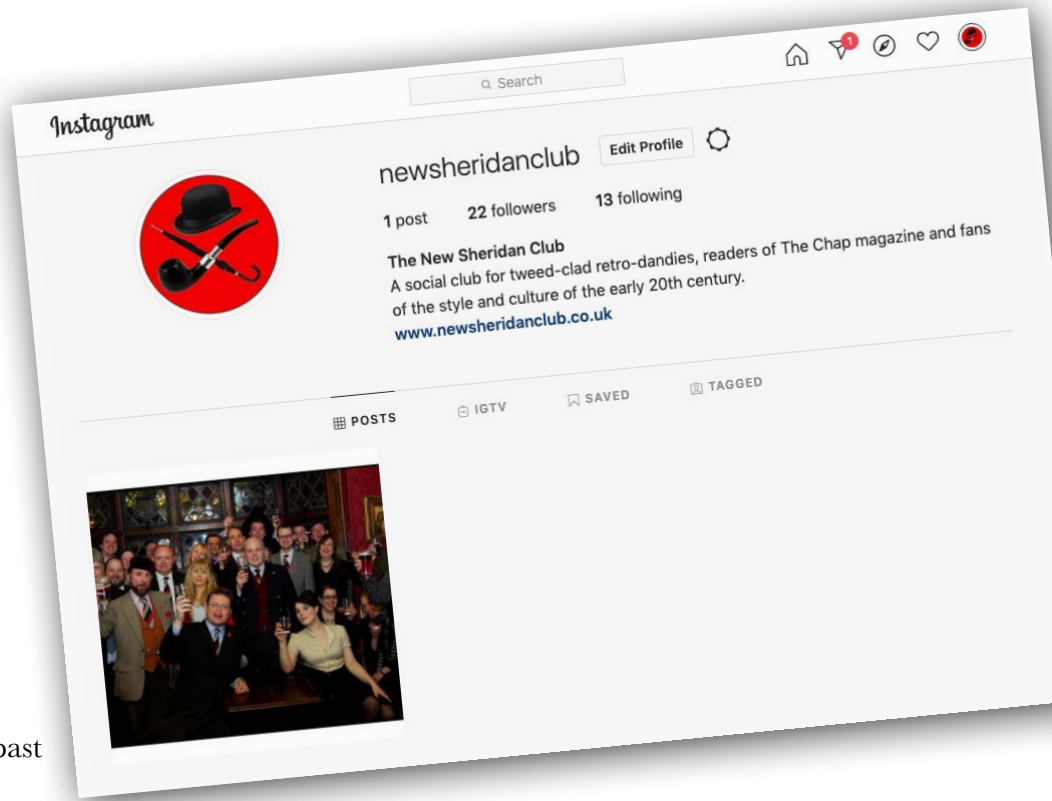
Instagram

Search

1

newsheridanclub Edit Profile

1 post 22 followers 13 following

The New Sheridan Club
A social club for tweed-clad retro-dandies, readers of The Chap magazine and fans of the style and culture of the early 20th century.
www.newsheridanclub.co.uk

POSTS IGTV SAVED TAGGED

ast